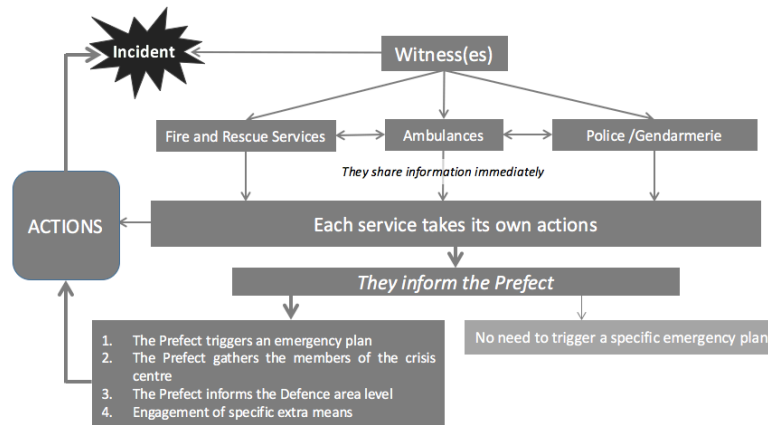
Incident

Witness(es)

Fire and Rescue Services

Ambulances

Police /Gendarmerie

They share information immediately

ACTIONS

Each service takes its own actions

They inform the Prefect

1. The Prefect triggers an emergency plan
2. The Prefect gathers the members of the crisis centre
3. The Prefect informs the Defence area level
4. Engagement of specific extra means

No need to trigger a specific emergency plan